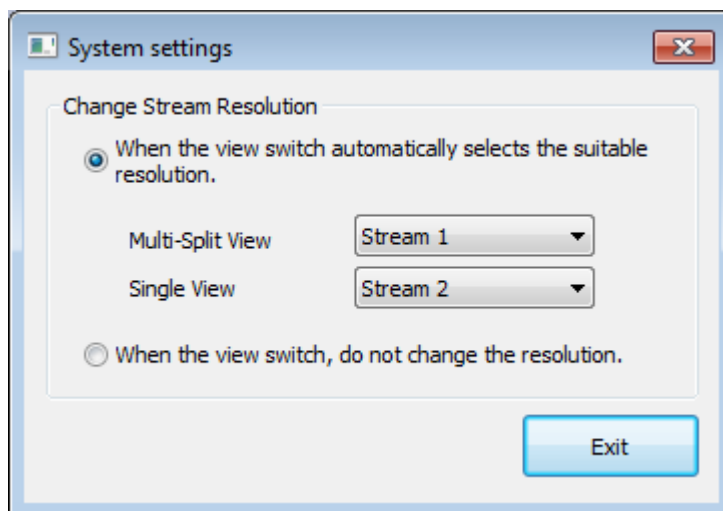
System settings

Change Stream Resolution

When the view switch automatically selects the suitable resolution.

Multi-Split View
Stream 1

Single View
Stream 2

When the view switch, do not change the resolution.

Exit